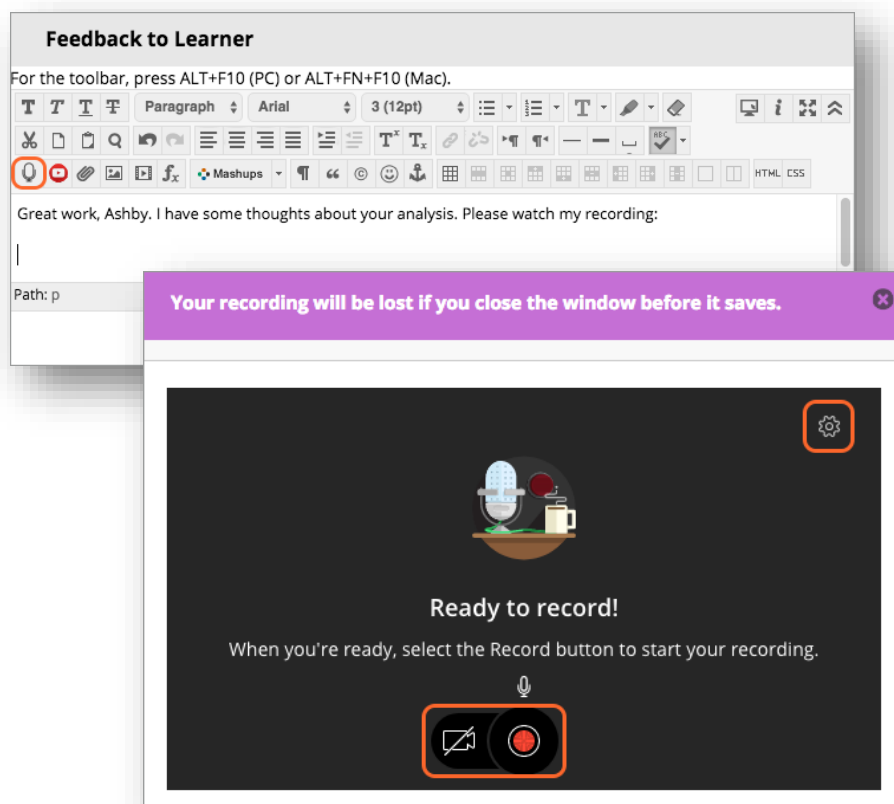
Feedback to Learner

For the toolbar, press ALT+F10 (PC) or ALT+FN+F10 (Mac).

T T T T Paragraph Arial 3 (12pt)

Mashups

HTML CSS

Great work, Ashby. I have some thoughts about your analysis. Please watch my recording:

Path: p

Your recording will be lost if you close the window before it saves.

Ready to record!

When you're ready, select the Record button to start your recording.